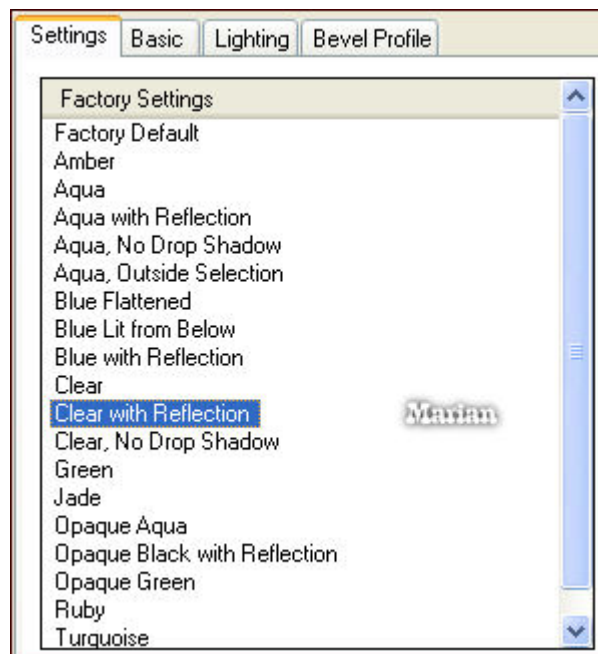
Settings | Basic | Lighting | Bevel Profile

Factory Settings
Factory Default
Amber
Aqua
Aqua with Reflection
Aqua, No Drop Shadow
Aqua, Outside Selection
Blue Flattened
Blue Lit from Below
Blue with Reflection
Clear
Clear with Reflection
Clear, No Drop Shadow
Green
Jade
Opaque Aqua
Opaque Black with Reflection
Opaque Green
Ruby
Turquoise

Marian